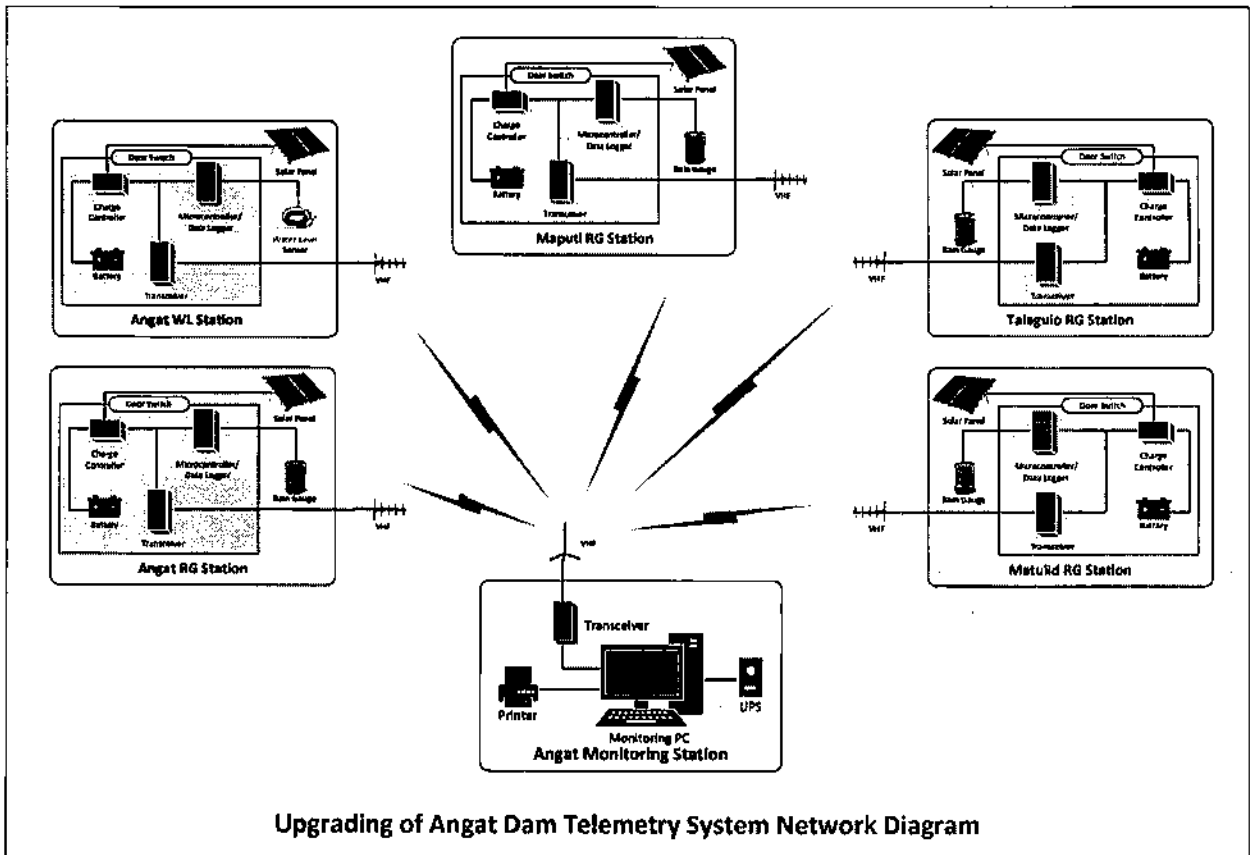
Door Switch
Solar Panel
Charge Controller
Microcontroller/ Data Logger
Rain Gauge
Battery
Transceiver
VHF
Maputi RG Station

Door Switch
Solar Panel
Charge Controller
Microcontroller/ Data Logger
Water Level Sensor
Battery
Transceiver
VHF
Angat WL Station

Solar Panel
Door Switch
Rain Gauge
Microcontroller/ Data Logger
Charge Controller
VHF
Battery
Transceiver
Talaguio RG Station

Door Switch
Solar Panel
Charge Controller
Microcontroller/ Data Logger
Rain Gauge
Battery
Transceiver
VHF
Angat RG Station

Solar Panel
Door Switch
Microcontroller/ Data Logger
Charge Controller
Rain Gauge
VHF
Battery
Transceiver
Matulid RG Station

VHF
Transceiver
Printer
UPS
Monitoring PC
Angat Monitoring Station

Upgrading of Angat Dam Telemetry System Network Diagram